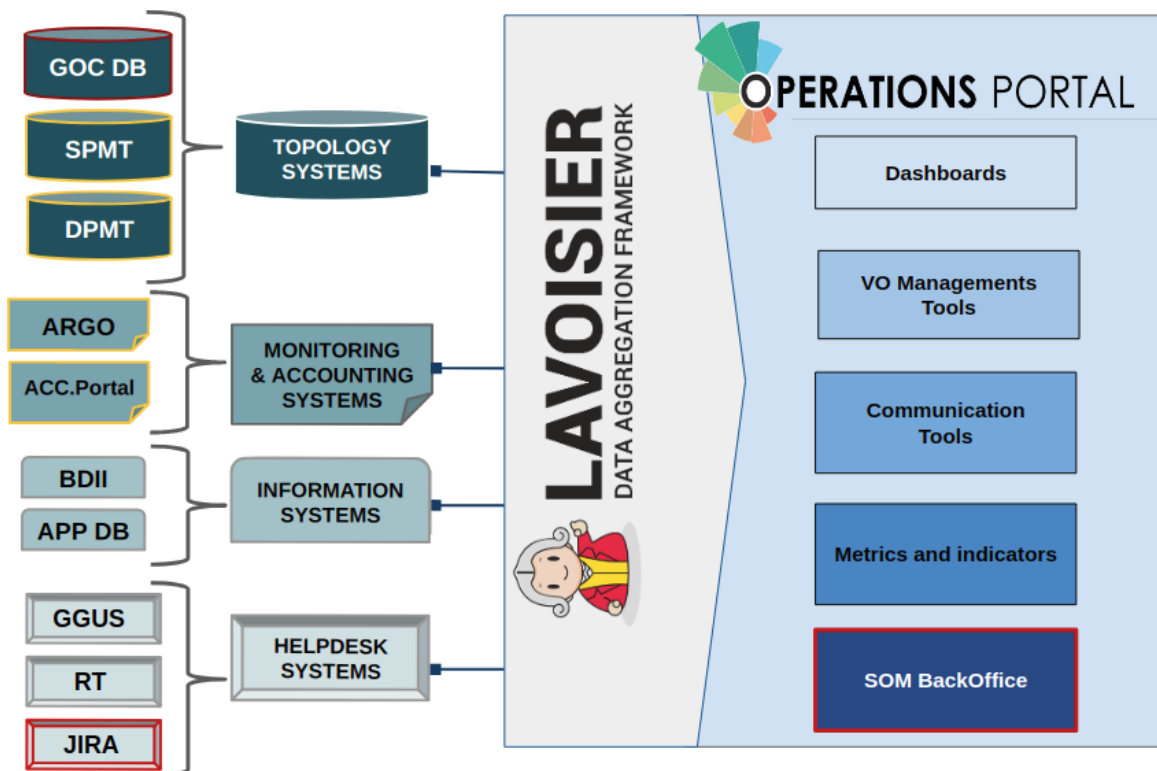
GOC DB

SPMT

DPMT

TOPOLOGY SYSTEMS

ARGO

ACC.Portal

MONITORING & ACCOUNTING SYSTEMS

BDII

APP DB

INFORMATION SYSTEMS

GGUS

RT

JIRA

HELPDESK SYSTEMS

LAVOISIER
DATA AGGREGATION FRAMEWORK

OPERATIONS PORTAL

Dashboards

VO Managements Tools

Communication Tools

Metrics and indicators

SOM BackOffice